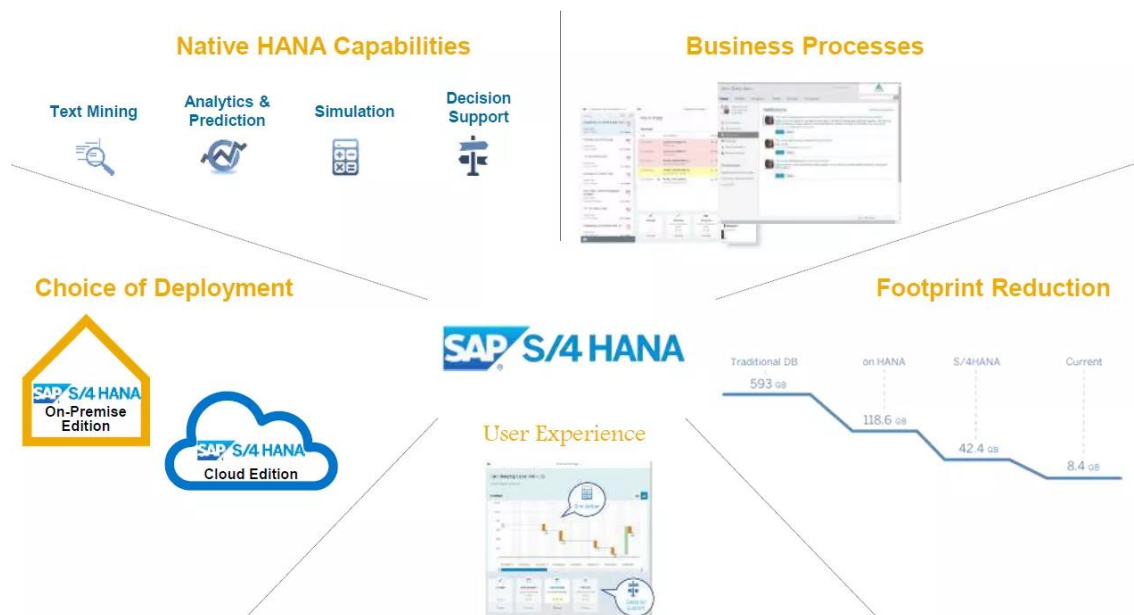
Native HANA Capabilities

Text Mining

Analytics & Prediction

Simulation

Decision Support

Business Processes

Choice of Deployment

SAP S/4 HANA On-Premise Edition

SAP S/4 HANA Cloud Edition

SAP S/4 HANA

User Experience

Footprint Reduction

Traditional DB

593 GB

on HANA

118.6 GB

S/4HANA

42.4 GB

Current

8.4 GB